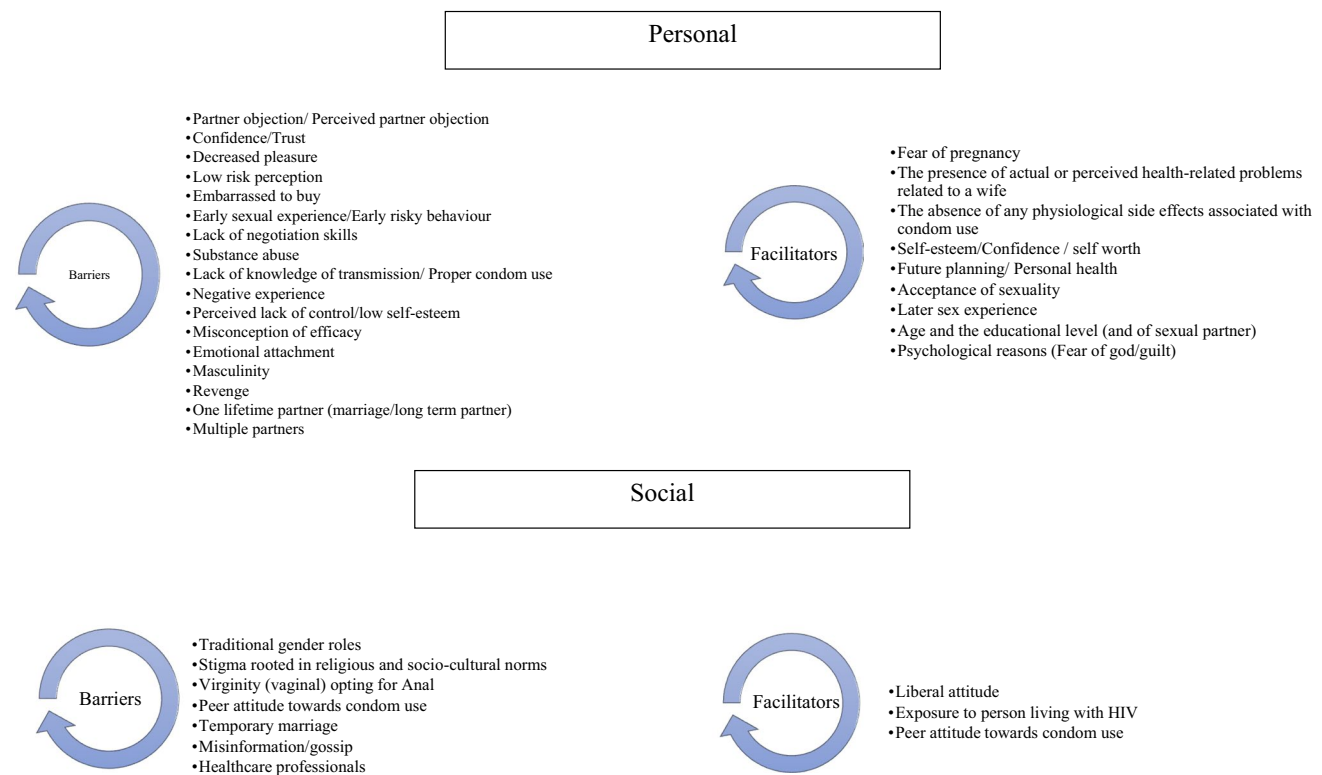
Personal

Barriers

•Partner objection/ Perceived partner objection
•Confidence/Trust
•Decreased pleasure
•Low risk perception
•Embarrassed to buy
•Early sexual experience/Early risky behaviour
•Lack of negotiation skills
•Substance abuse
•Lack of knowledge of transmission/ Proper condom use
•Negative experience
•Perceived lack of control/low self-esteem
•Misconception of efficacy
•Emotional attachment
•Masculinity
•Revenge
•One lifetime partner (marriage/long term partner)
•Multiple partners

Facilitators

•Fear of pregnancy
•The presence of actual or perceived health-related problems related to a wife
•The absence of any physiological side effects associated with condom use
•Self-esteem/Confidence / self worth
•Future planning/ Personal health
•Acceptance of sexuality
•Later sex experience
•Age and the educational level (and of sexual partner)
•Psychological reasons (Fear of god/guilt)

Social

Barriers

•Traditional gender roles
•Stigma rooted in religious and socio-cultural norms
•Virginity (vaginal) opting for Anal
•Peer attitude towards condom use
•Temporary marriage
•Misinformation/gossip
•Healthcare professionals

Facilitators

•Liberal attitude
•Exposure to person living with HIV
•Peer attitude towards condom use